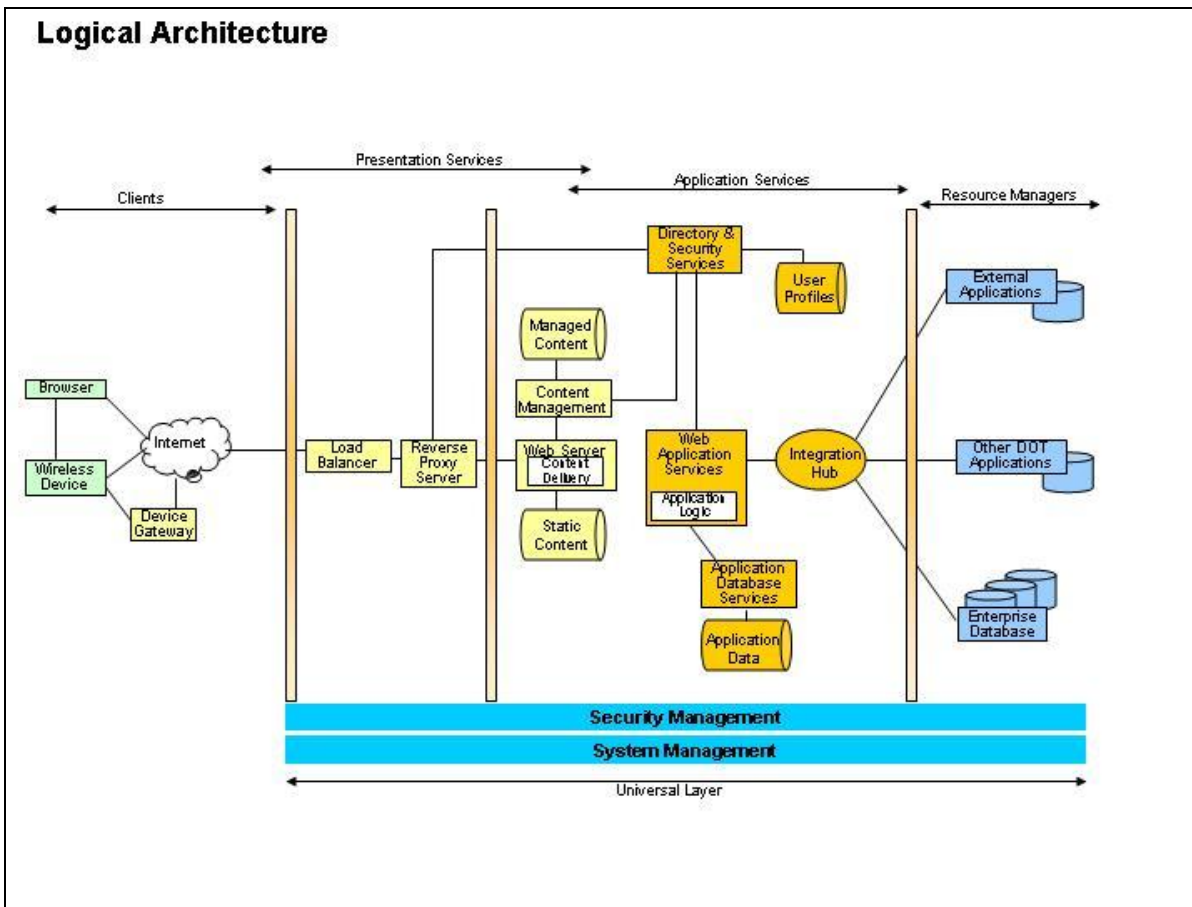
Logical Architecture

Presentation Services

Application Services

Clients

Resource Managers

Directory & Security Services

User Profiles

External Applications

Managed Content

Content Management

Browser

Internet

Wireless Device

Device Gateway

Load Balancer

Reverse Proxy Server

Web Server

Content Delivery

Static Content

Web Application Services

Application Logic

Integration Hub

Other DOT Applications

Application Database Services

Application Data

Enterprise Database

Security Management

System Management

Universal Layer